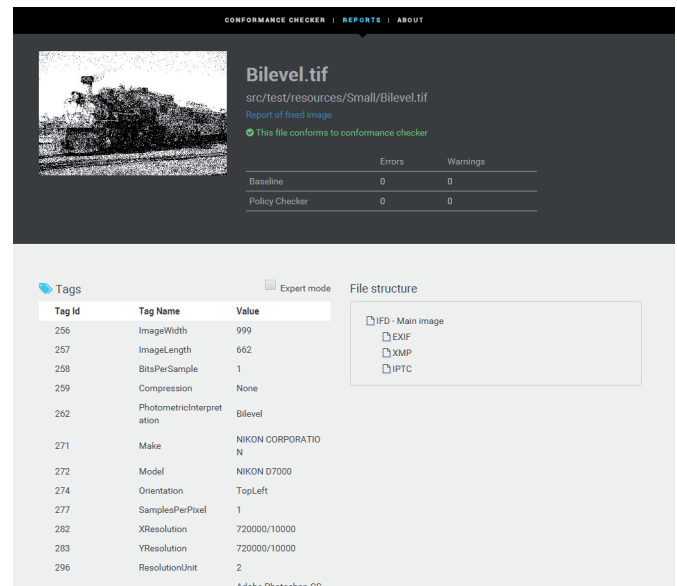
CONFORMANCE CHECKER | REPORTS | ABOUT

Bilevel.tif

src/test/resources/Small/Bilevel.tif

Report of fixed image

This file conforms to conformance checker

| | Errors | Warnings |
|---|---|---|
| Baseline | 0 | 0 |
| Policy Checker | 0 | 0 |

Tags

Expert mode

| Tag Id | Tag Name | Value |
|---|---|---|
| 256 | ImageWidth | 999 |
| 257 | ImageLength | 662 |
| 258 | BitsPerSample | 1 |
| 259 | Compression | None |
| 262 | PhotometricInterpretation | Bilevel |
| 271 | Make | NIKON CORPORATION |
| 272 | Model | NIKON D7000 |
| 274 | Orientation | TopLeft |
| 277 | SamplesPerPixel | 1 |
| 282 | XResolution | 720000/10000 |
| 283 | YResolution | 720000/10000 |
| 296 | ResolutionUnit | 2 |
| | | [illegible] |

File structure

IFD - Main image

EXIF

XMP

IPTC